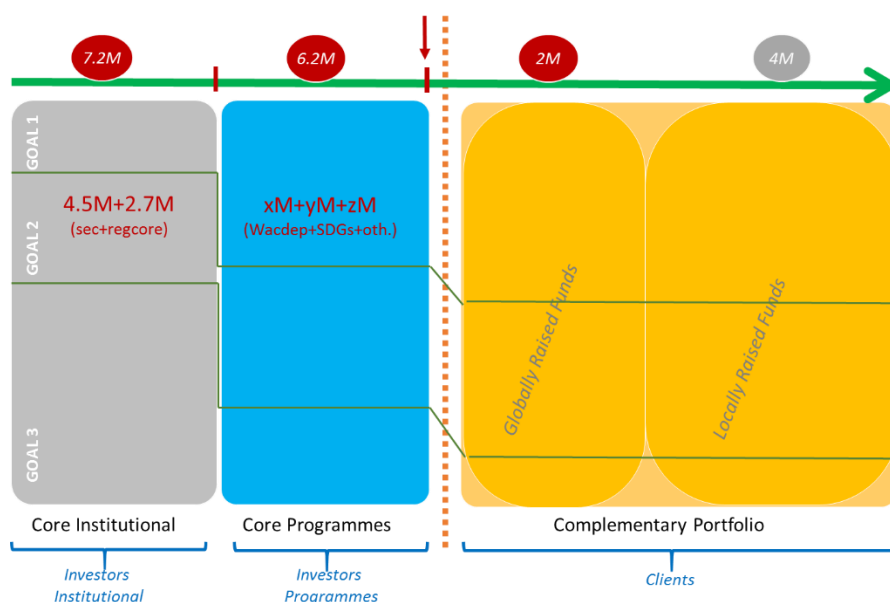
7.2M
6.2M
2M
4M

GOAL 1
GOAL 2
GOAL 3

4.5M+2.7M
(sec+regcore)

xM+yM+zM
(Wacdep+SDGs+oth.)

Globally Raised Funds
Locally Raised Funds

Core Institutional
Core Programmes
Complementary Portfolio

Investors Institutional
Investors Programmes
Clients